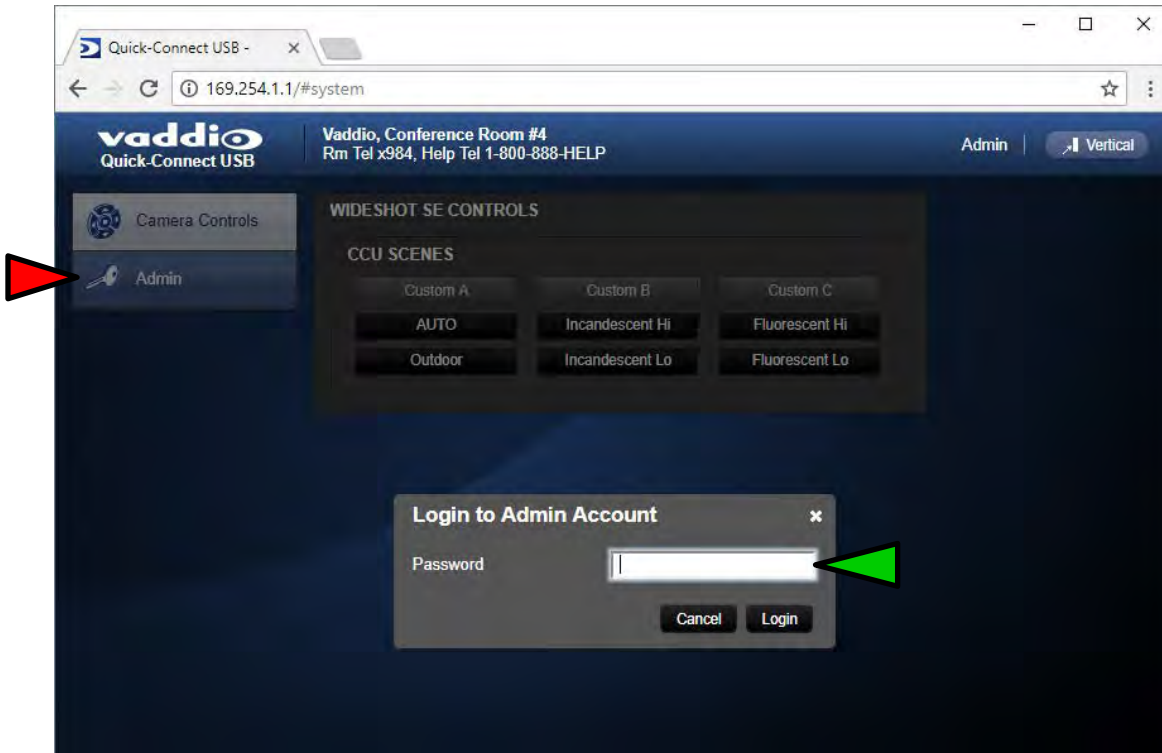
Quick-Connect USB - ×

169.254.1.1/#system

vaddio
Quick-Connect USB

Vaddio, Conference Room #4
Rm Tel x984, Help Tel 1-800-888-HELP

Admin | Vertical

Camera Controls
Admin

WIDESHOT SE CONTROLS

CCU SCENES

| Custom A | Custom B | Custom C |
|---|---|---|
| AUTO | Incandescent Hi | Fluorescent Hi |
| Outdoor | Incandescent Lo | Fluorescent Lo |

Login to Admin Account ×

Password

Cancel Login